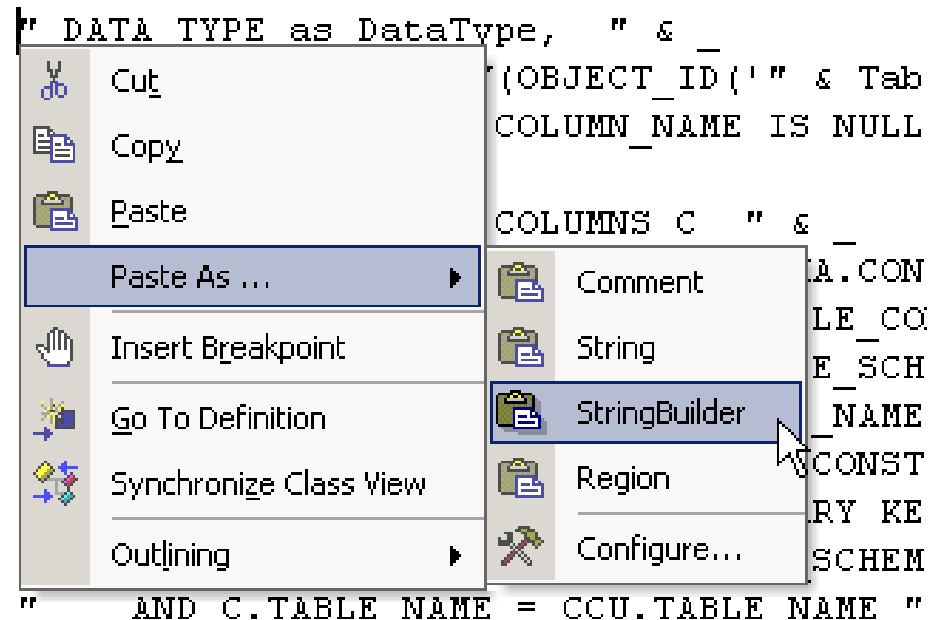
" DATA TYPE as DataType, " & _
"(OBJECT_ID('" & Tab
COLUMN_NAME IS NULL
COLUMNS C " & _
A.CON
LE_CO
E_SCH
_NAME
CONST
RY KE
SCHEM
" AND C.TABLE NAME = CCU.TABLE NAME "

Cut
Copy
Paste
Paste As ...
Insert Breakpoint
Go To Definition
Synchronize Class View
Outlining

Comment
String
StringBuilder
Region
Configure...